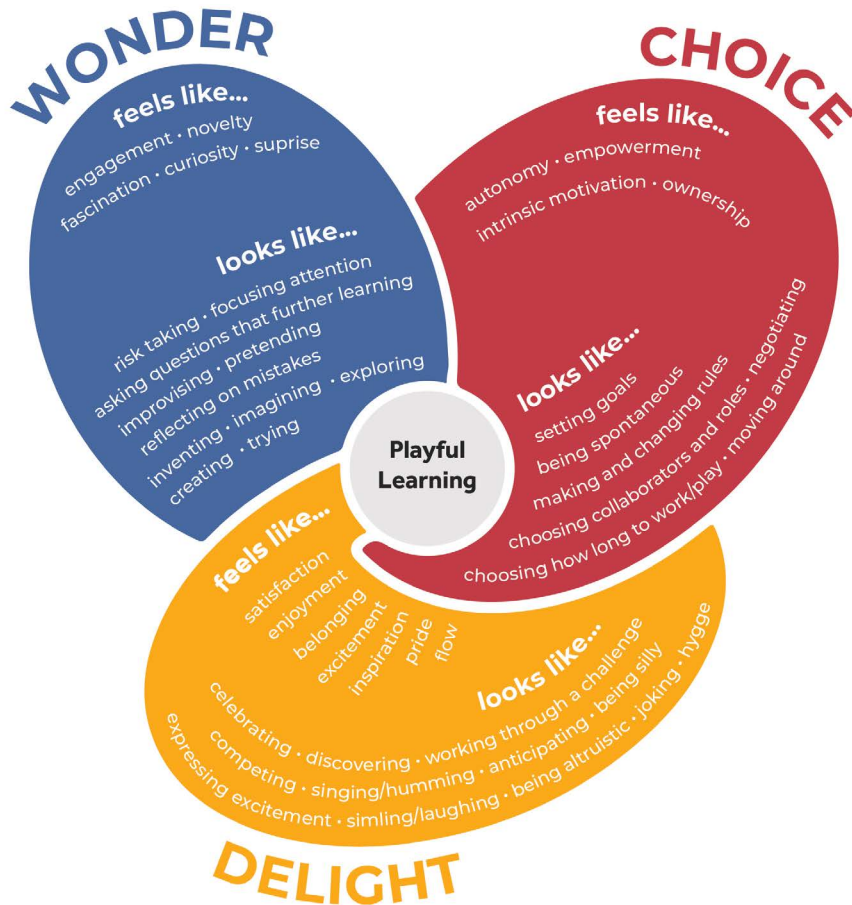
WONDER

feels like...
engagement · novelty
fascination · curiosity · suprise

looks like...
risk taking · focusing attention
asking questions that further learning
improvising · pretending
reflecting on mistakes
inventing · imagining · exploring
creating · trying

CHOICE

feels like...
autonomy · empowerment
intrinsic motivation · ownership

looks like...
setting goals
being spontaneous
making and changing rules
choosing collaborators and roles · negotiating
choosing how long to work/play · moving around

Playful Learning

DELIGHT

feels like...
satisfaction
enjoyment
belonging
excitement
inspiration
pride
flow

looks like...
celebrating · discovering · working through a challenge
competing · singing/humming · anticipating · being silly
expressing excitement · simling/laughing · being altruistic · joking · hygge